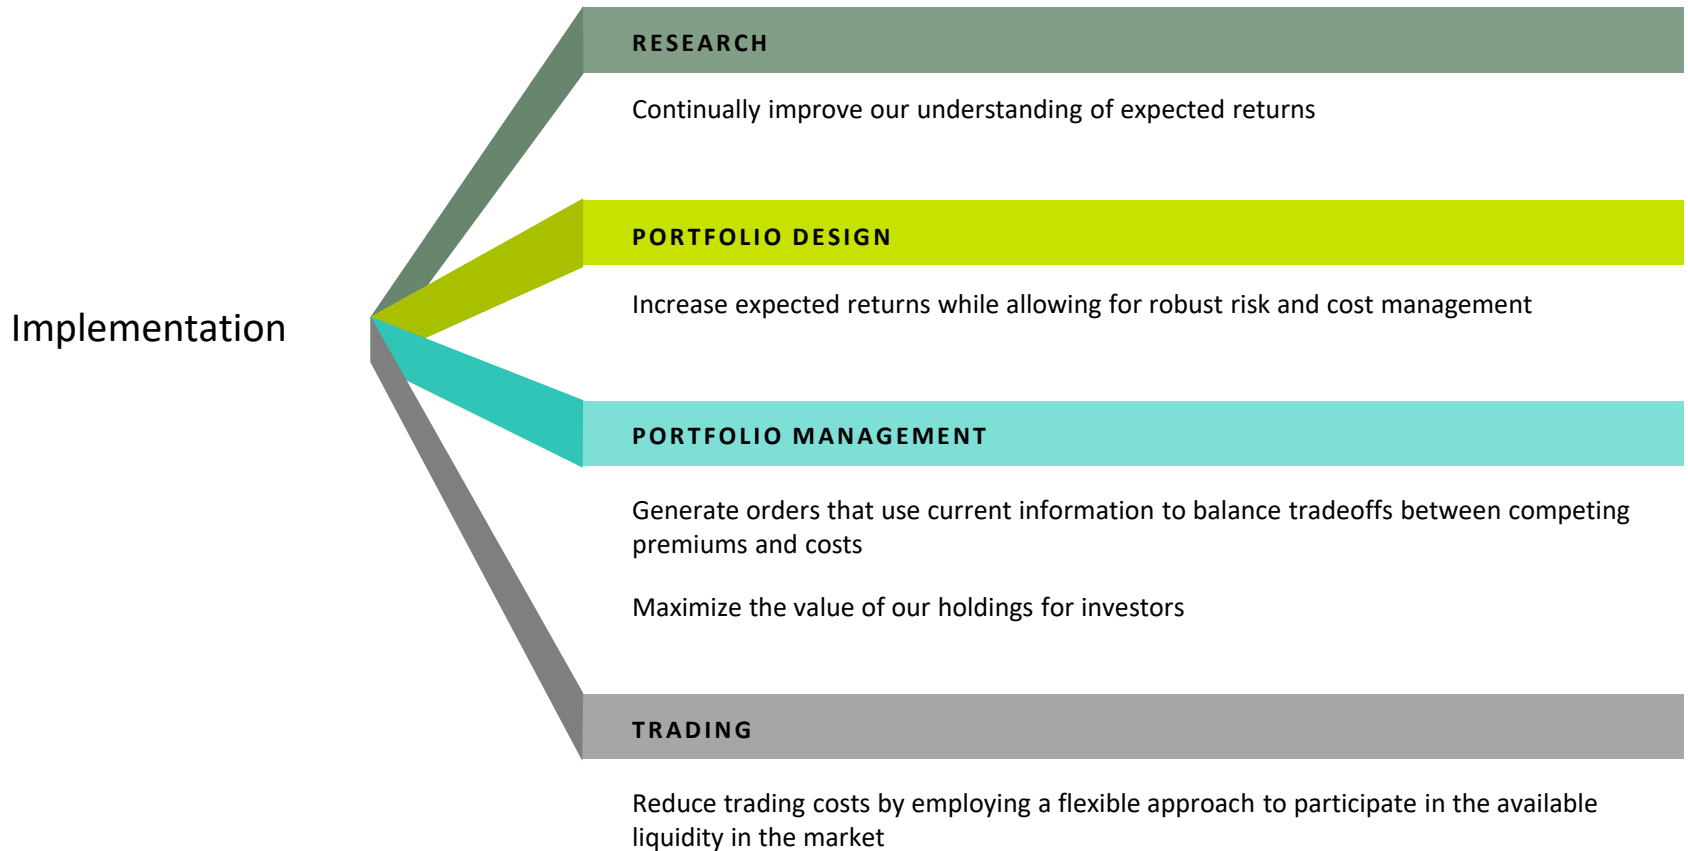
Implementation

RESEARCH

Continually improve our understanding of expected returns

PORTFOLIO DESIGN

Increase expected returns while allowing for robust risk and cost management

PORTFOLIO MANAGEMENT

Generate orders that use current information to balance tradeoffs between competing premiums and costs

Maximize the value of our holdings for investors

TRADING

Reduce trading costs by employing a flexible approach to participate in the available liquidity in the market